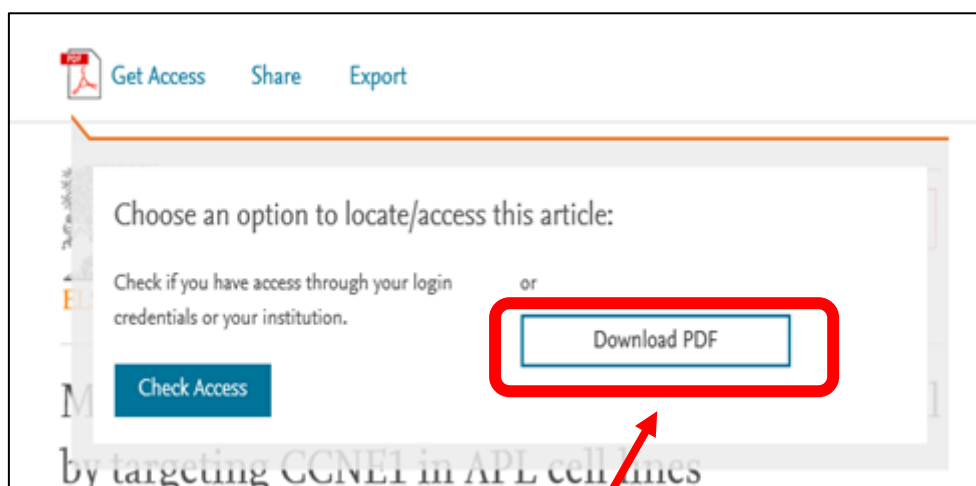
PDF Get Access Share Export

Choose an option to locate/access this article:

Check if you have access through your login credentials or your institution.

or

Download PDF

Check Access

by targeting CCNE1 in APL cell lines